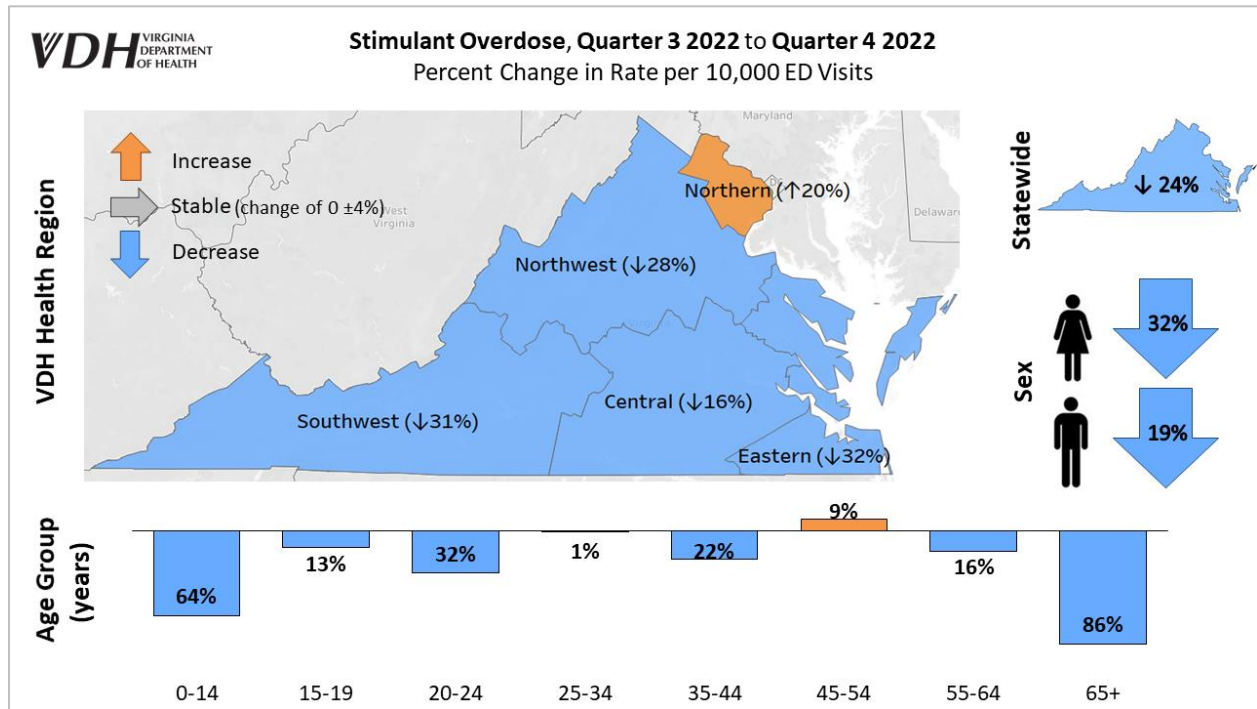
VDH VIRGINIA DEPARTMENT OF HEALTH

Stimulant Overdose, Quarter 3 2022 to Quarter 4 2022
Percent Change in Rate per 10,000 ED Visits

VDH Health Region

Increase
Stable (change of 0 ±4%)
Decrease

Maryland
West Virginia
Delaware

Northern (↑20%)
Northwest (↓28%)
Southwest (↓31%)
Central (↓16%)
Eastern (↓32%)

Statewide
↓ 24%

Sex
32%
19%

Age Group (years)

| 0-14 | 15-19 | 20-24 | 25-34 | 35-44 | 45-54 | 55-64 | 65+ |
|---|---|---|---|---|---|---|---|
| 64% | 13% | 32% | 1% | 22% | 9% | 16% | 86% |